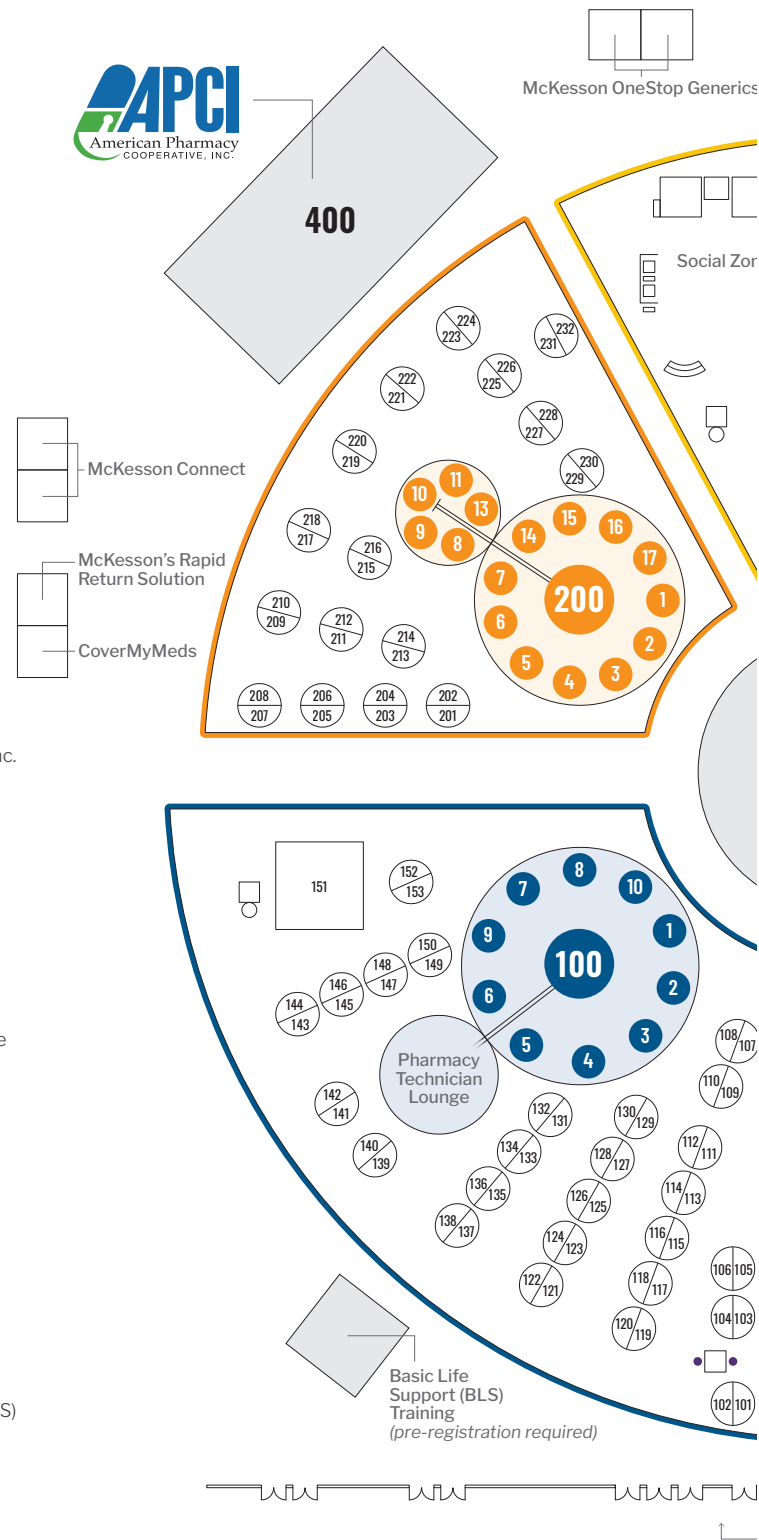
APCI
American Pharmacy
COOPERATIVE, INC.

McKesson OneStop Generics

400

Social Zon

McKesson Connect

McKesson's Rapid Return Solution

CoverMyMeds

224 223
232 231
222 221
226 225
228 227
220 219
230 229
218 217
216 215
210 209
212 211
214 213
208 207
206 205
204 203
202 201

11
10
13
9
8
15
16
14
17
7
200
1
6
2
5
4
3

nc.

151
152 153
150 149
148 147
146 145
144 143

8
7
10
9
1
100
2
6
3
5
4

Pharmacy Technician Lounge

e

108 107
110 109
142 141
132 131
130 129
140 139
134 133
128 127
112 111
136 135
126 125
114 113
138 137
124 123
116 115
106 105
122 121
118 117
104 103
120 119
102 101

Basic Life Support (BLS) Training
(pre-registration required)

S)